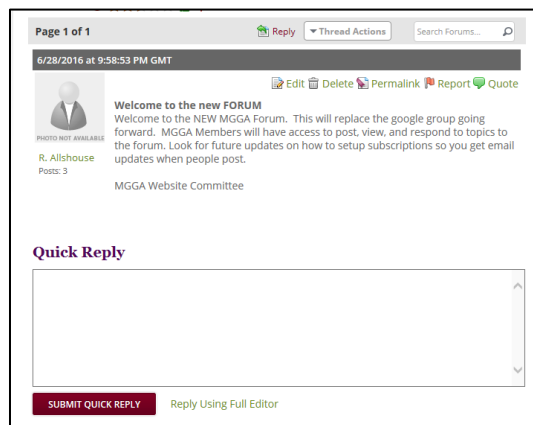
Page 1 of 1

Reply

Thread Actions

Search Forums...

6/28/2016 at 9:58:53 PM GMT

Edit Delete Permalink Report Quote

PHOTO NOT AVAILABLE

R. Allshouse

Posts: 3

Welcome to the new FORUM

Welcome to the NEW MGGA Forum. This will replace the google group going forward. MGGA Members will have access to post, view, and respond to topics to the forum. Look for future updates on how to setup subscriptions so you get email updates when people post.

MGGA Website Committee

Quick Reply

SUBMIT QUICK REPLY

Reply Using Full Editor